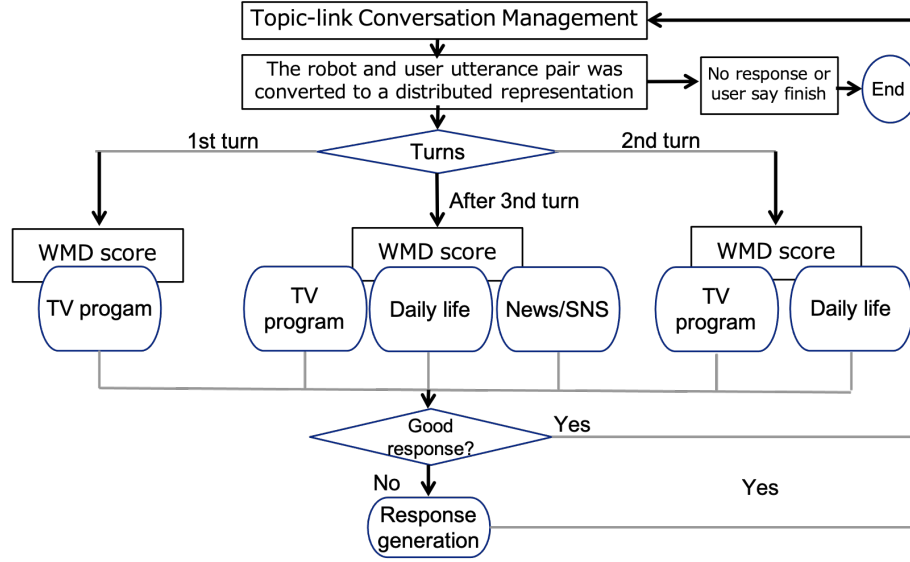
Topic-link Conversation Management

The robot and user utterance pair was converted to a distributed representation

No response or user say finish

End

1st turn

Turns

2nd turn

After 3nd turn

WMD score

TV progam

WMD score

TV program

Daily life

News/SNS

WMD score

TV program

Daily life

Good response?

Yes

No

Yes

Response generation